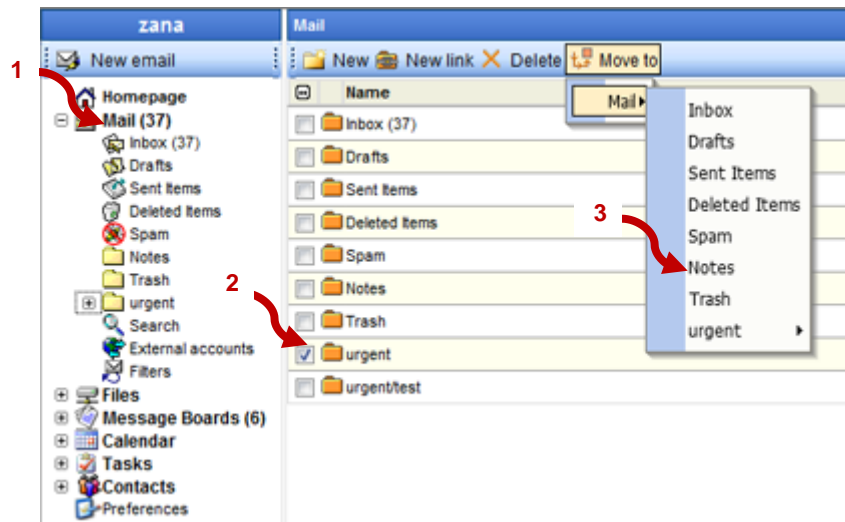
zana

New email

1

Homepage
Mail (37)
Inbox (37)
Drafts
Sent Items
Deleted Items
Spam
Notes
Trash
urgent
Search
External accounts
Filters
Files
Message Boards (6)
Calendar
Tasks
Contacts
Preferences

Mail

New New link Delete Move to

Name

Inbox (37)
Drafts
Sent Items
Deleted Items
Spam
Notes
Trash
urgent
urgent/test

2

Mail

Inbox
Drafts
Sent Items
Deleted Items
Spam
Notes
Trash
urgent

3